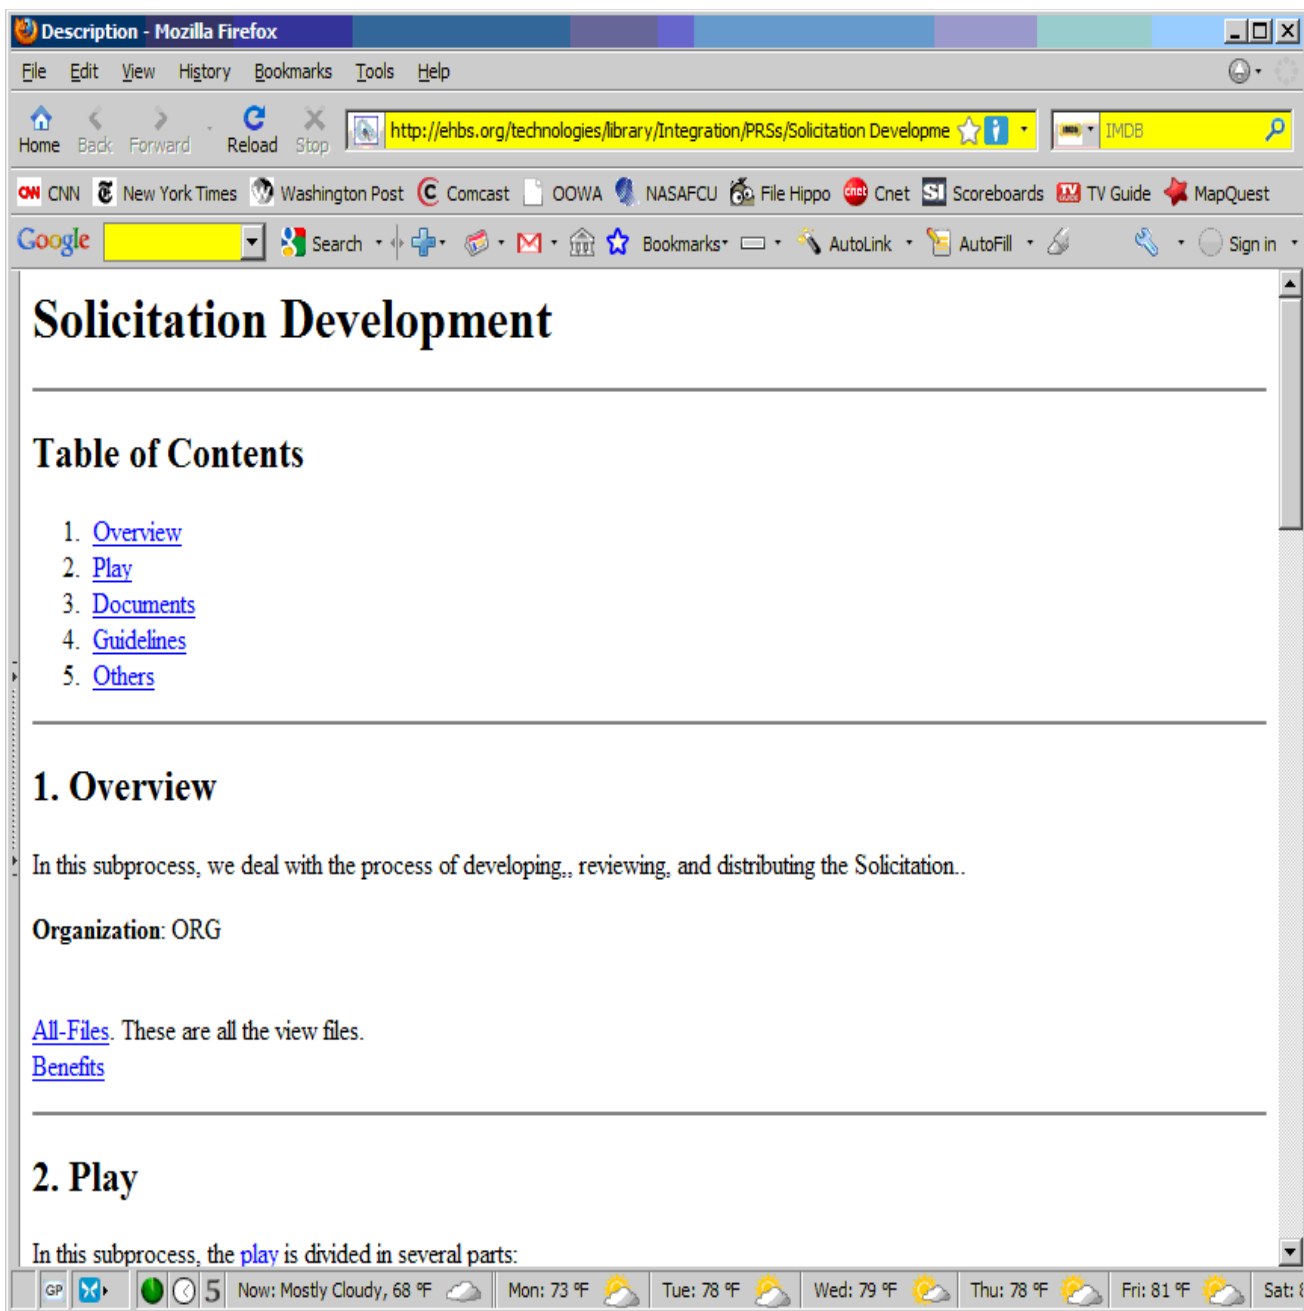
Description - Mozilla Firefox

File Edit View History Bookmarks Tools Help

Home Back Forward Reload Stop http://ehbs.org/technologies/library/Integration/PRSs/Solicitation Developme IMDB

CNN New York Times Washington Post Comcast OOWA NASAFCU File Hippo Cnet Scoreboards TV Guide MapQuest

Google Search Bookmarks AutoLink AutoFill Sign in

# Solicitation Development

## Table of Contents

1. Overview
2. Play
3. Documents
4. Guidelines
5. Others

## 1. Overview

In this subprocess, we deal with the process of developing,, reviewing, and distributing the Solicitation..

**Organization**: ORG

All-Files. These are all the view files.
Benefits

## 2. Play

In this subprocess, the play is divided in several parts:

GP 5 Now: Mostly Cloudy, 68 °F Mon: 73 °F Tue: 78 °F Wed: 79 °F Thu: 78 °F Fri: 81 °F Sat: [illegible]